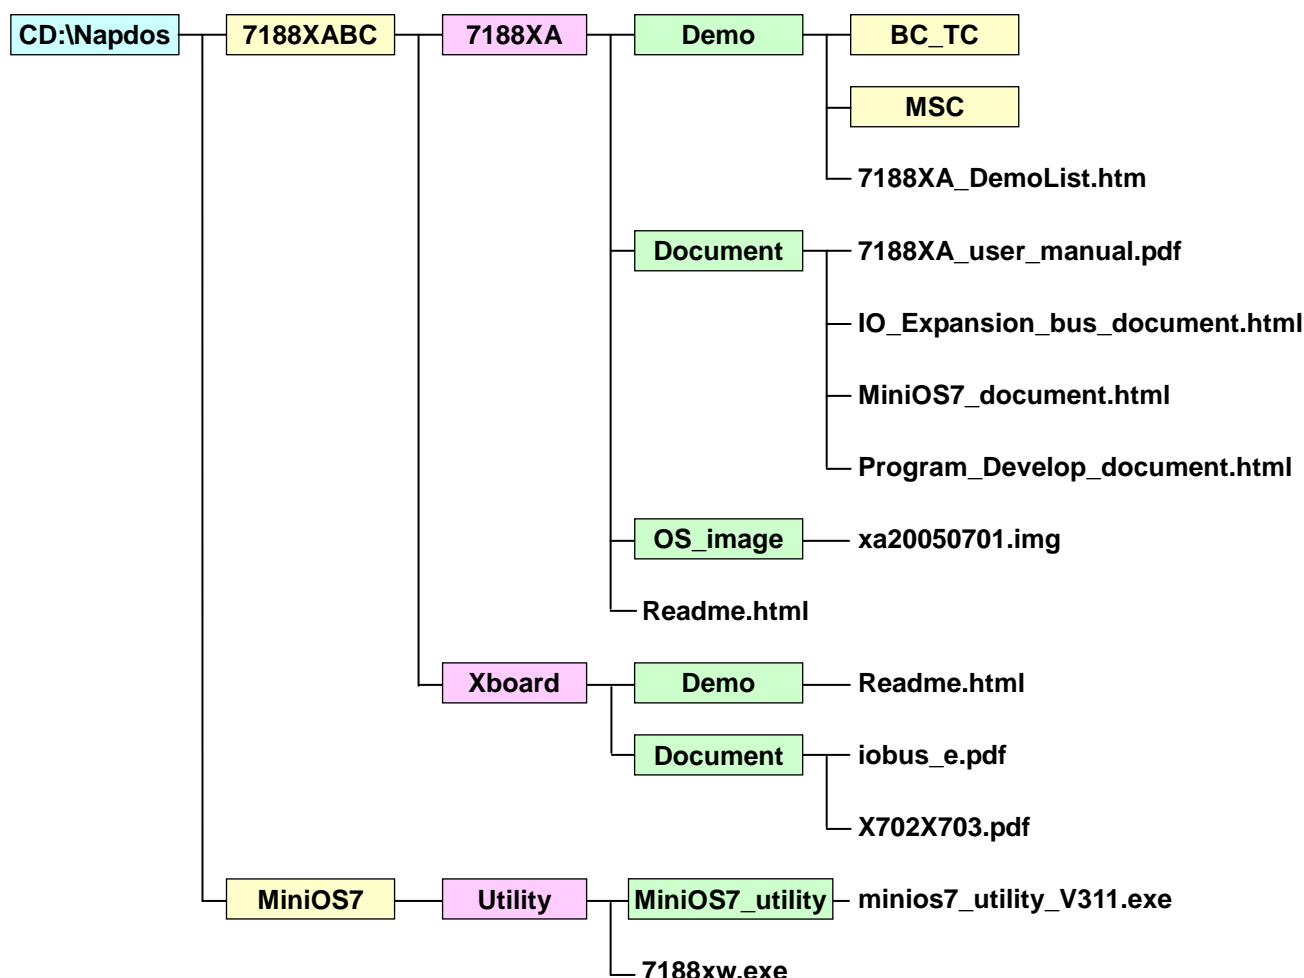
CD:\Napdos

7188XABC

7188XA

Demo

BC_TC

MSC

7188XA_DemoList.htm

Document

7188XA_user_manual.pdf

IO_Expansion_bus_document.html

MiniOS7_document.html

Program_Develop_document.html

OS_image

xa20050701.img

Readme.html

Xboard

Demo

Readme.html

Document

iobus_e.pdf

X702X703.pdf

MiniOS7

Utility

MiniOS7_utility

minios7_utility_V311.exe

7188xw.exe